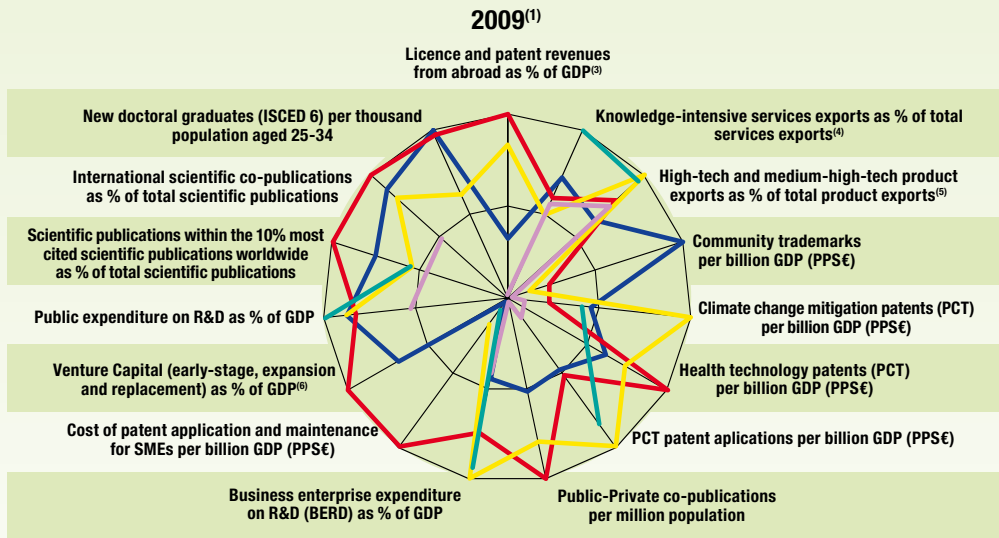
2009$^{(1)}$

Licence and patent revenues from abroad as % of GDP$^{(3)}$

New doctoral graduates (ISCED 6) per thousand population aged 25-34

Knowledge-intensive services exports as % of total services exports$^{(4)}$

International scientific co-publications as % of total scientific publications

High-tech and medium-high-tech product exports as % of total product exports$^{(5)}$

Scientific publications within the 10% most cited scientific publications worldwide as % of total scientific publications

Community trademarks per billion GDP (PPS€)

Public expenditure on R&D as % of GDP

Climate change mitigation patents (PCT) per billion GDP (PPS€)

Venture Capital (early-stage, expansion and replacement) as % of GDP$^{(6)}$

Health technology patents (PCT) per billion GDP (PPS€)

Cost of patent application and maintenance for SMEs per billion GDP (PPS€)

PCT patent aplications per billion GDP (PPS€)

Business enterprise expenditure on R&D (BERD) as % of GDP

Public-Private co-publications per million population